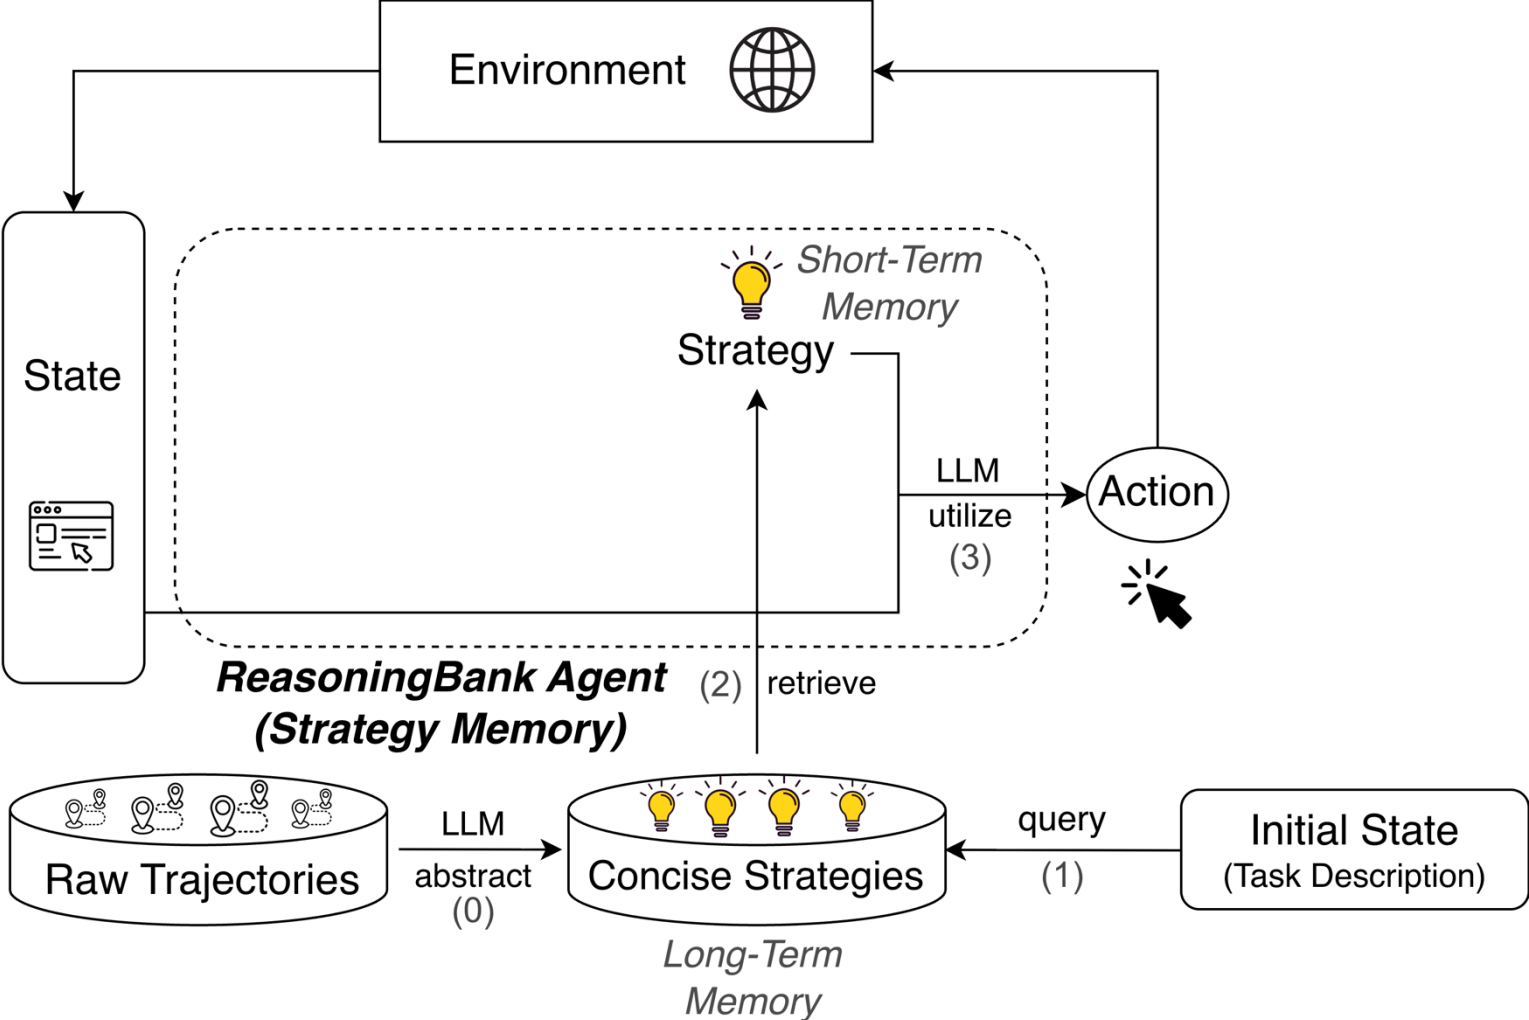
Environment

State

Short-Term Memory

Strategy

LLM
utilize
(3)

Action

ReasoningBank Agent
(Strategy Memory)

(2) retrieve

Raw Trajectories

LLM
abstract
(0)

Concise Strategies

query
(1)

Initial State
(Task Description)

Long-Term Memory